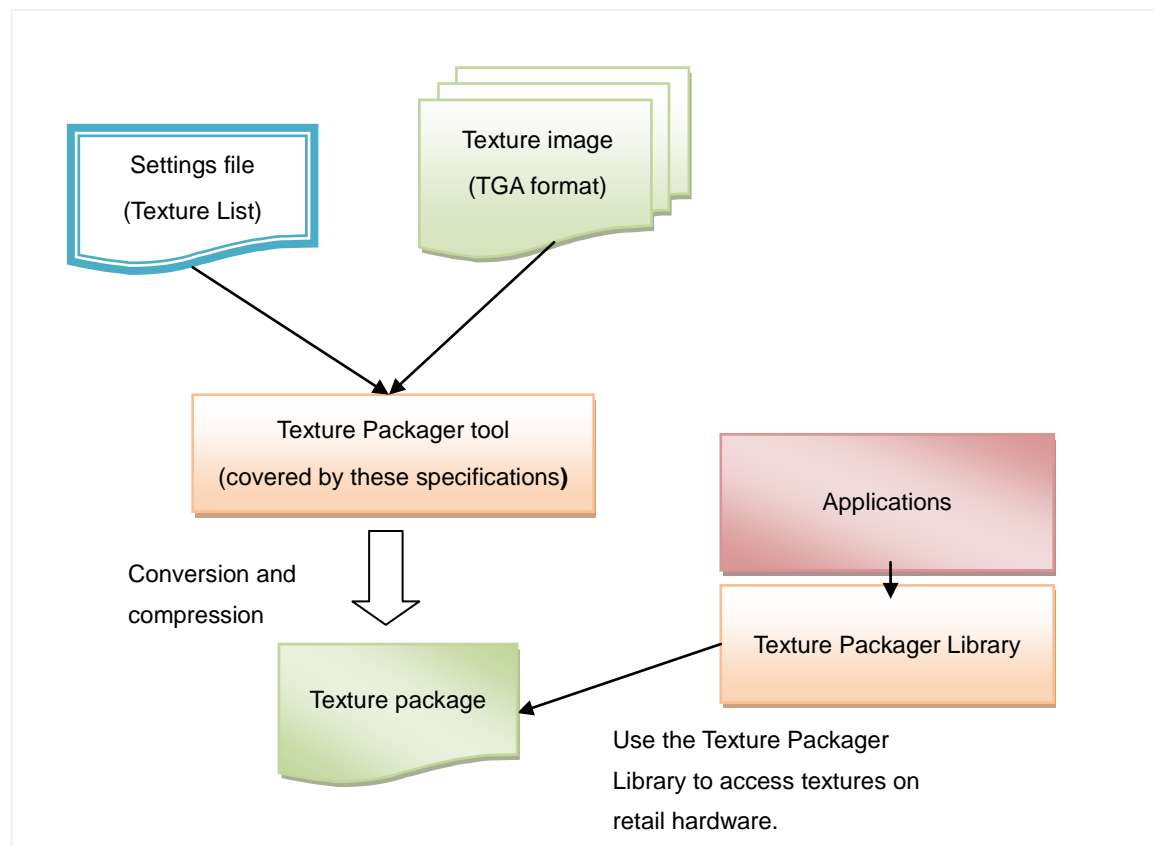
Settings file
(Texture List)

Texture image
(TGA format)

Texture Packager tool
(covered by these specifications**)**

Applications

Conversion and compression

Texture Packager Library

Texture package

Use the Texture Packager Library to access textures on retail hardware.